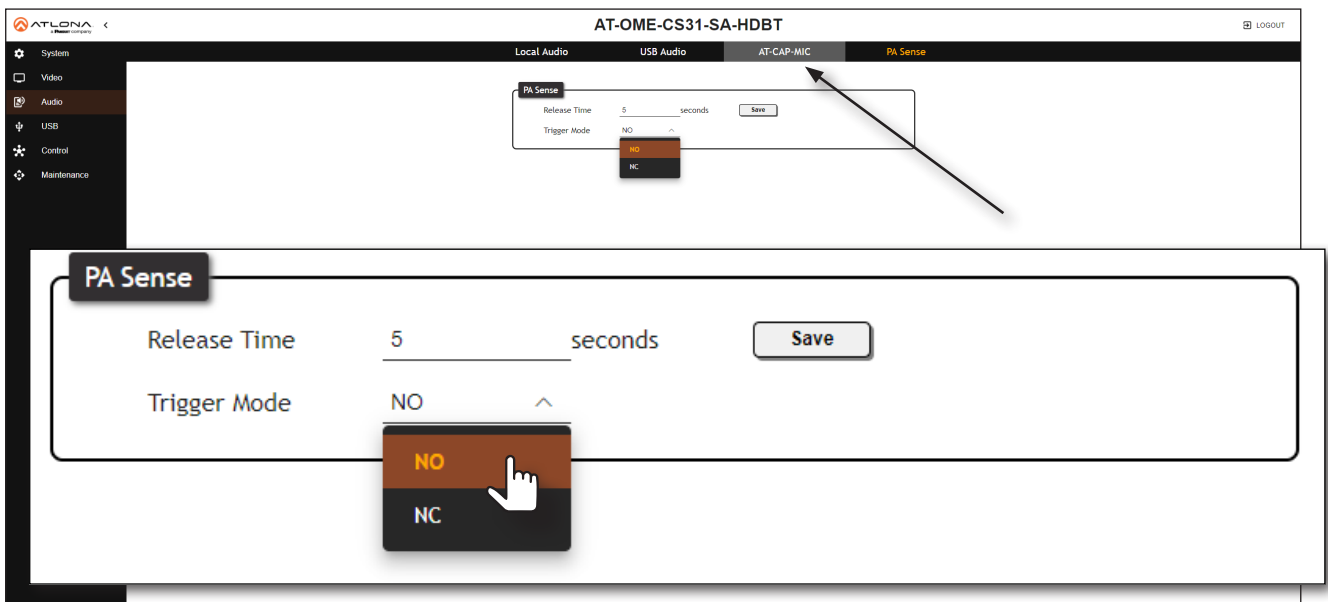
ATLONA
a Panduit company
<

AT-OME-CS31-SA-HDBT

LOGOUT

System
Video
Audio
USB
Control
Maintenance

Local Audio
USB Audio
AT-CAP-MIC
PA Sense

PA Sense
Release Time 5 seconds Save
Trigger Mode NO
NO
NC

PA Sense
Release Time 5 seconds Save
Trigger Mode NO
NO
NC